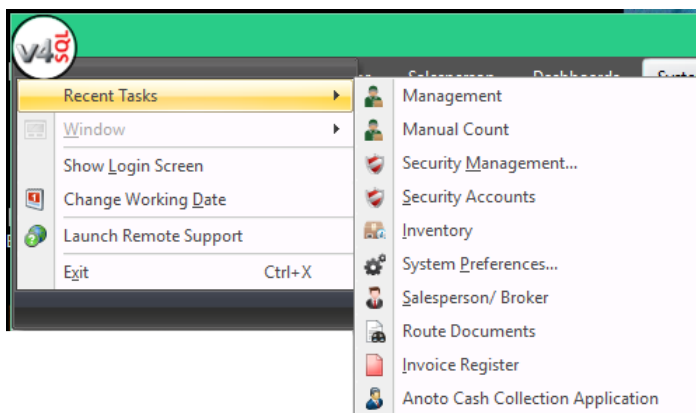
v4SQL

Salesperson Dashboards Syste

Recent Tasks
Window
Show Login Screen
Change Working Date
Launch Remote Support
Exit Ctrl+X

Management
Manual Count
Security Management...
Security Accounts
Inventory
System Preferences...
Salesperson/ Broker
Route Documents
Invoice Register
Anoto Cash Collection Application